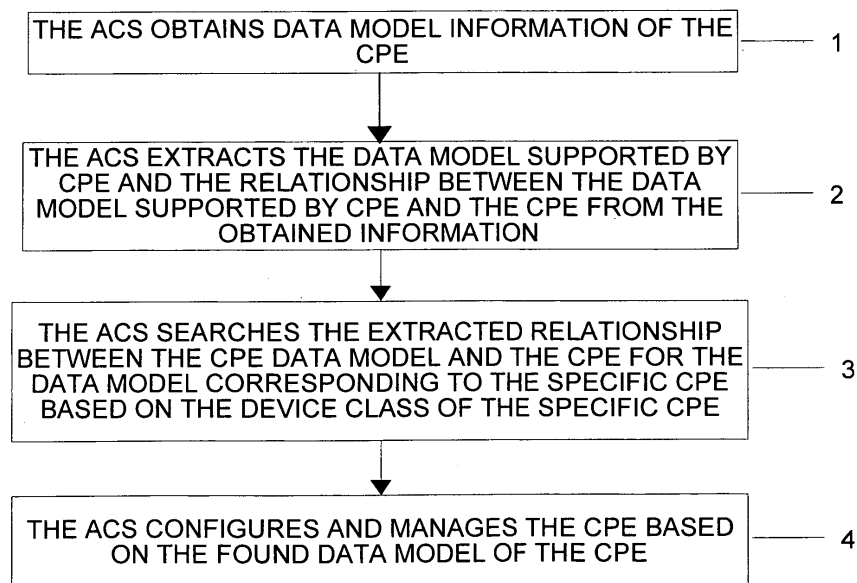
THE ACS OBTAINS DATA MODEL INFORMATION OF THE CPE

1

THE ACS EXTRACTS THE DATA MODEL SUPPORTED BY CPE AND THE RELATIONSHIP BETWEEN THE DATA MODEL SUPPORTED BY CPE AND THE CPE FROM THE OBTAINED INFORMATION

2

THE ACS SEARCHES THE EXTRACTED RELATIONSHIP BETWEEN THE CPE DATA MODEL AND THE CPE FOR THE DATA MODEL CORRESPONDING TO THE SPECIFIC CPE BASED ON THE DEVICE CLASS OF THE SPECIFIC CPE

3

THE ACS CONFIGURES AND MANAGES THE CPE BASED ON THE FOUND DATA MODEL OF THE CPE

4